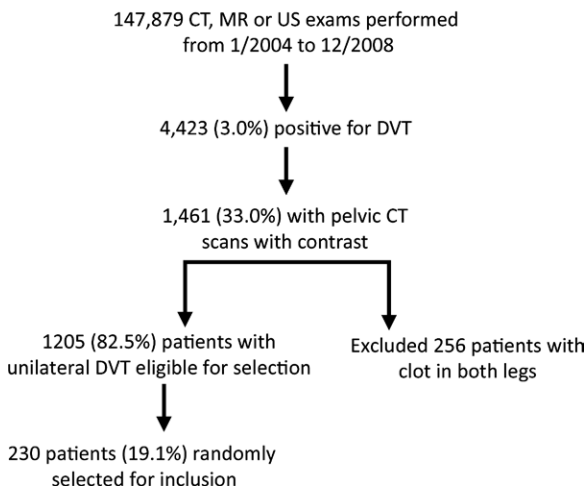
147,879 CT, MR or US exams performed from 1/2004 to 12/2008

4,423 (3.0%) positive for DVT

1,461 (33.0%) with pelvic CT scans with contrast

1205 (82.5%) patients with unilateral DVT eligible for selection

Excluded 256 patients with clot in both legs

230 patients (19.1%) randomly selected for inclusion